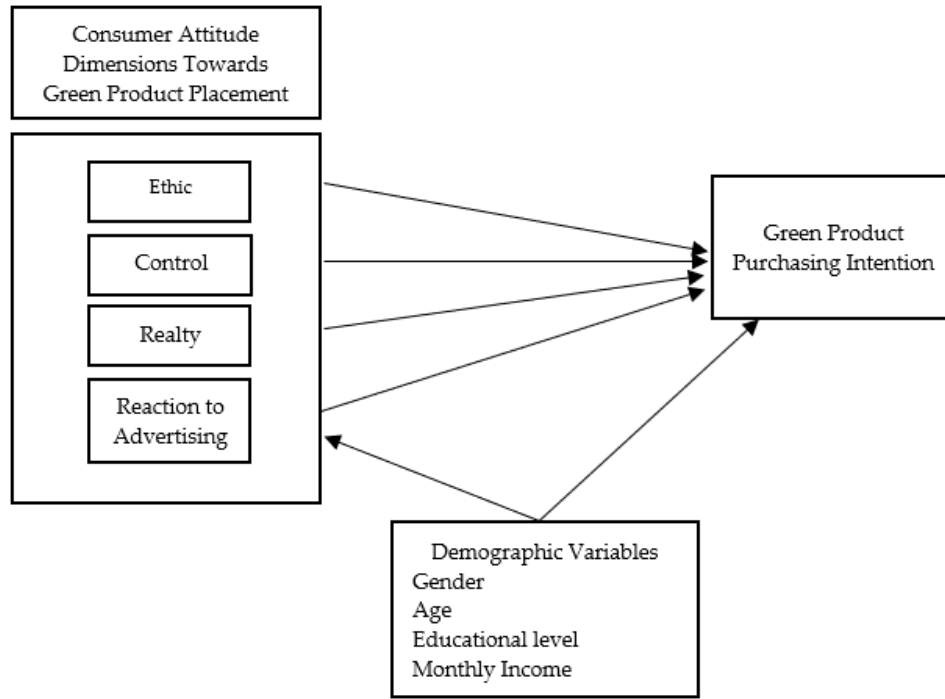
Consumer Attitude Dimensions Towards Green Product Placement

Ethic

Control

Realty

Reaction to Advertising

Green Product Purchasing Intention

Demographic Variables
Gender
Age
Educational level
Monthly Income